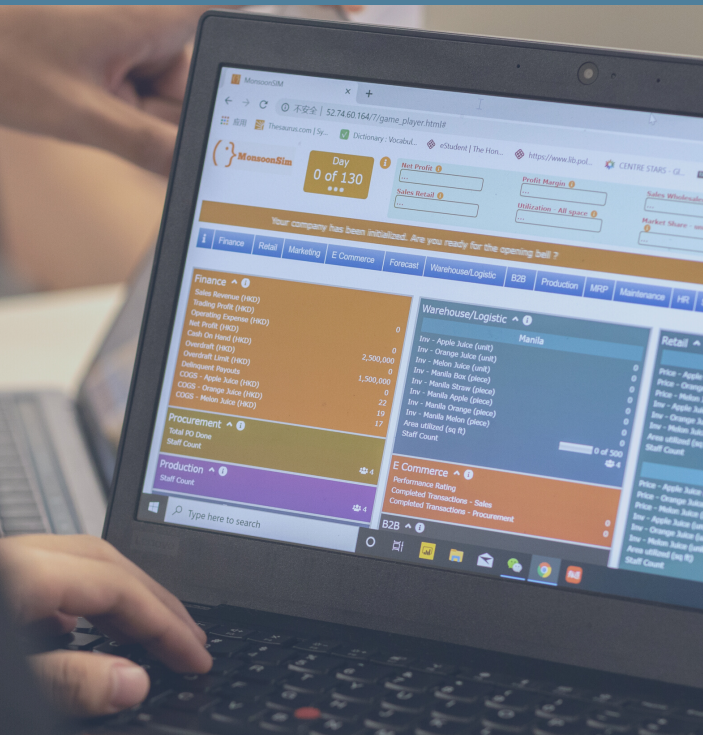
MonsoonSIM ×

不安全 | 52.74.60.164/7/game_player.html#

應用 Thesaurus.com | Sy... Dictionary : Vocabul... eStudent | The Hon... https://www.lib.pol... CENTRE STARS - Gl...

MonsoonSim

Day
0 of 130

Net Profit
Profit Margin
Sales Wholesale
Sales Retail
Utilization - All space
Market Share - se

Your company has been initialized. Are you ready for the opening bell ?

Finance | Retail | Marketing | E Commerce | Forecast | Warehouse/Logistic | B2B | Production | MRP | Maintenance | HR

Finance
Sales Revenue (HKD)
Trading Profit (HKD)
Operating Expense (HKD)
Net Profit (HKD) 0
Cash On Hand (HKD)
Overdraft (HKD) 0
Overdraft Limit (HKD) 2,500,000
Delinquent Payouts 0
COGS - Apple Juice (HKD) 1,500,000
COGS - Orange Juice (HKD) 0
COGS - Melon Juice (HKD) 22
19
17

Procurement
Total PO Done
Staff Count

Production 4
Staff Count 4

Warehouse/Logistic
Manila
Inv - Apple Juice (unit)
Inv - Orange Juice (unit)
Inv - Melon Juice (unit)
Inv - Manila Box (piece)
Inv - Manila Straw (piece)
Inv - Manila Apple (piece)
Inv - Manila Orange (piece)
Inv - Manila Melon (piece)
Area utilized (sq ft)
Staff Count
0 of 500
4

E Commerce
Performance Rating
Completed Transactions - Sales 0
Completed Transactions - Procurement 0

B2B

Retail
Price - Apple Ju
Price - Orange
Price - Melon Ju
Inv - Apple Ju
Inv - Orange Ju
Inv - Melon Ju
Area utilized (sq
Staff Count

Price - Apple Juice
Price - Orange Juice
Price - Melon Juice
Inv - Apple Juice (u
Inv - Orange Juice (u
Inv - Melon Juice (u
Area utilized (sq ft)
Staff Count

Type here to search